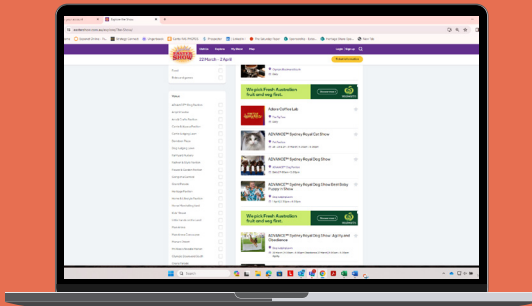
Sydney Royal Easter Show

22 March - 2 April

Login | Sign up

We pick Fresh Australian fruit and veg first.

Adora Coffee Lab

ADVANCE™ Sydney Royal Cat Show

ADVANCE™ Sydney Royal Dog Show Best Baby Puppy in Show

ADVANCE™ Sydney Royal Dog Show

We pick Fresh Australian fruit and veg first.

ADVANCE™ Sydney Royal Dog Show - Agility and Obedience

Search